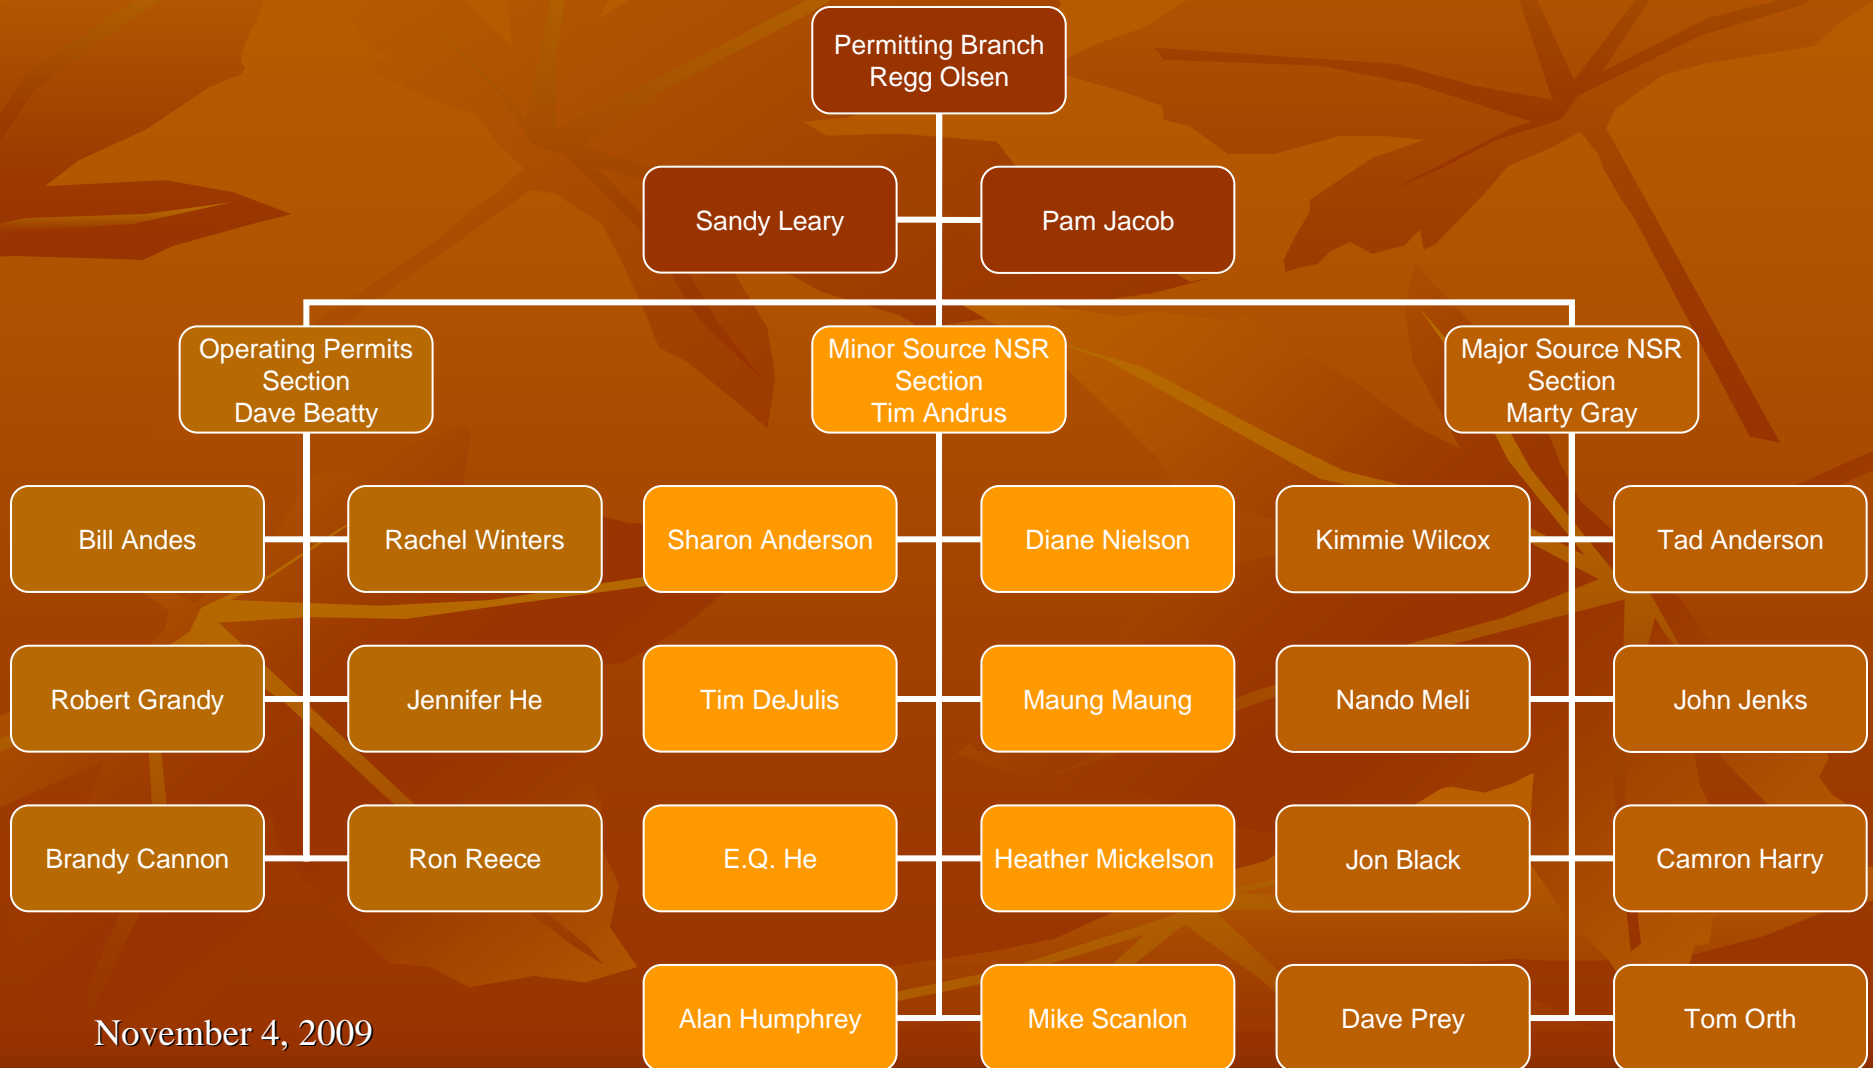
Permitting Branch
Regg Olsen

Sandy Leary

Pam Jacob

Operating Permits
Section
Dave Beatty

Minor Source NSR
Section
Tim Andrus

Major Source NSR
Section
Marty Gray

Bill Andes

Rachel Winters

Robert Grandy

Jennifer He

Brandy Cannon

Ron Reece

Sharon Anderson

Diane Nielson

Tim DeJulis

Maung Maung

E.Q. He

Heather Mickelson

Alan Humphrey

Mike Scanlon

Kimmie Wilcox

Tad Anderson

Nando Meli

John Jenks

Jon Black

Camron Harry

Dave Prey

Tom Orth

November 4, 2009